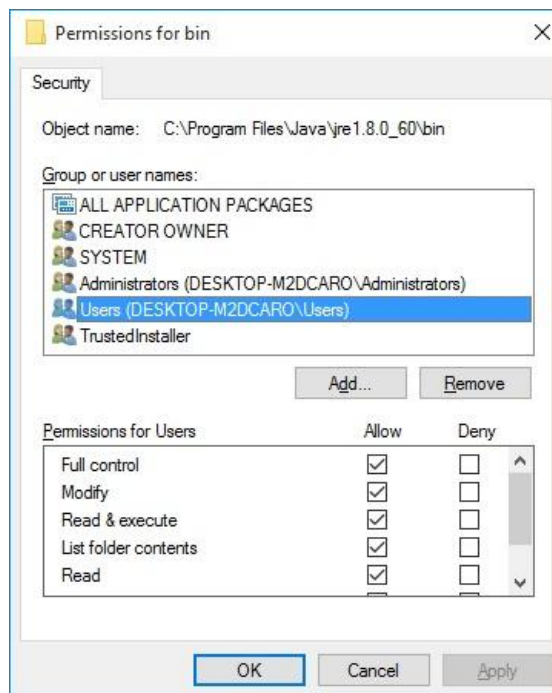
Permissions for bin

×

Security

Object name: C:\Program Files\Java\jre1.8.0_60\bin

Group or user names:

ALL APPLICATION PACKAGES
CREATOR OWNER
SYSTEM
Administrators (DESKTOP-M2DCARO\Administrators)
Users (DESKTOP-M2DCARO\Users)
TrustedInstaller

Add...
Remove

| Permissions for Users | Allow | Deny |
|---|---|---|
| Full control | ☑ | ☐ |
| Modify | ☑ | ☐ |
| Read & execute | ☑ | ☐ |
| List folder contents | ☑ | ☐ |
| Read | ☑ | ☐ |

OK
Cancel
Apply